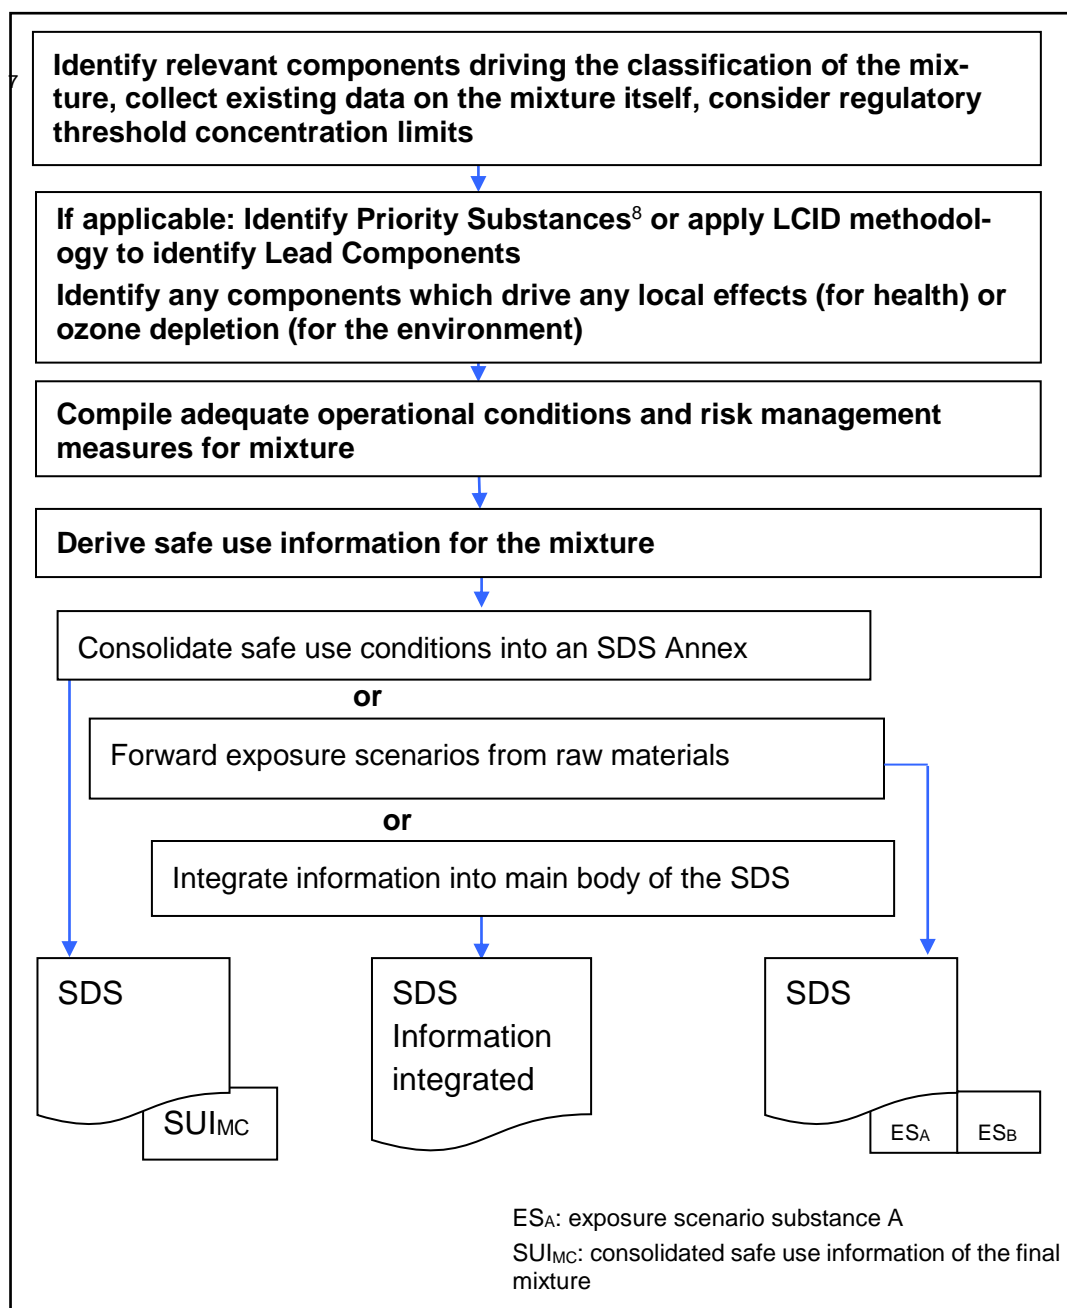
7

Identify relevant components driving the classification of the mixture, collect existing data on the mixture itself, consider regulatory threshold concentration limits

If applicable: Identify Priority Substances$^{8}$ or apply LCID methodology to identify Lead Components

Identify any components which drive any local effects (for health) or ozone depletion (for the environment)

Compile adequate operational conditions and risk management measures for mixture

Derive safe use information for the mixture

Consolidate safe use conditions into an SDS Annex

or

Forward exposure scenarios from raw materials

or

Integrate information into main body of the SDS

SDS

SUI$_{MC}$

SDS
Information
integrated

SDS

ES$_{A}$

ES$_{B}$

ES$_{A}$: exposure scenario substance A
SUI$_{MC}$: consolidated safe use information of the final mixture